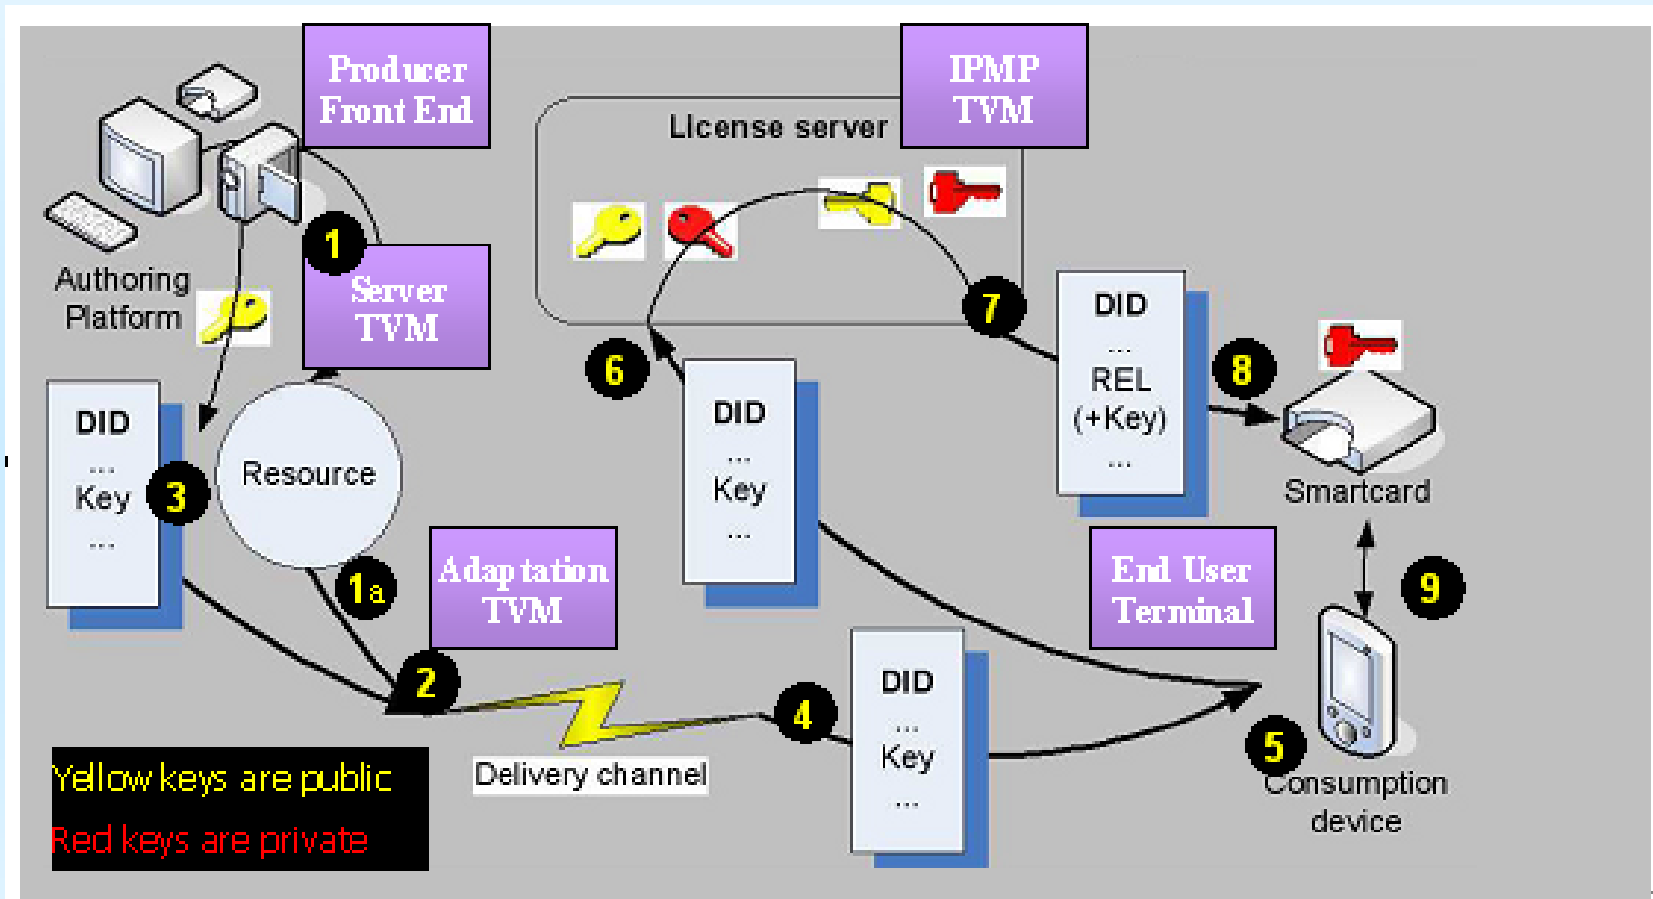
Producer Front End

IPMP TVM

License server

Authoring Platform

1

Server TVM

7

DID
...
REL
(+Key)
...

6

8

Smartcard

DID
...
Key
...

3

Resource

DID
...
Key
...

1a

Adaptation TVM

End User Terminal

9

2

4

DID
...
Key
...

5

Consumption device

Yellow keys are public

Red keys are private

Delivery channel